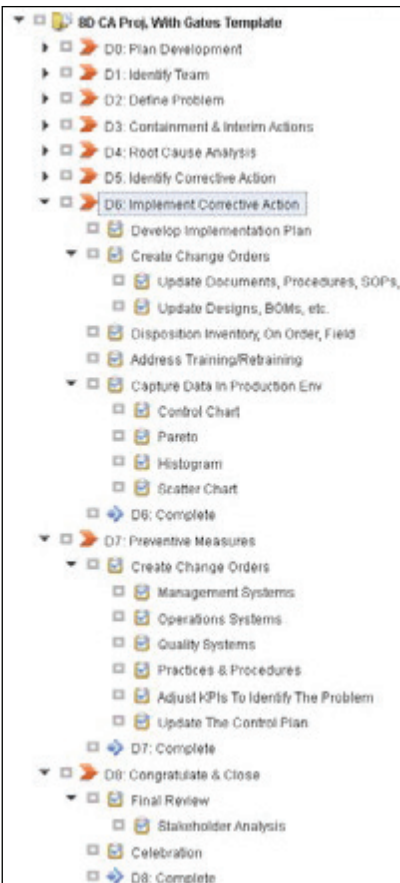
8D CA Proj, With Gates Template
D0: Plan Development
D1: Identify Team
D2: Define Problem
D3: Containment & Interim Actions
D4: Root Cause Analysis
D5: Identify Corrective Action
D6: Implement Corrective Action
Develop Implementation Plan
Create Change Orders
Update Documents, Procedures, SOPs,
Update Designs, BOMs, etc.
Disposition Inventory, On Order, Field
Address Training/Retraining
Capture Data In Production Env
Control Chart
Pareto
Histogram
Scatter Chart
D6: Complete
D7: Preventive Measures
Create Change Orders
Management Systems
Operations Systems
Quality Systems
Practices & Procedures
Adjust KPIs To Identify The Problem
Update The Control Plan
D7: Complete
D8: Congratulate & Close
Final Review
Stakeholder Analysis
Celebration
D8: Complete